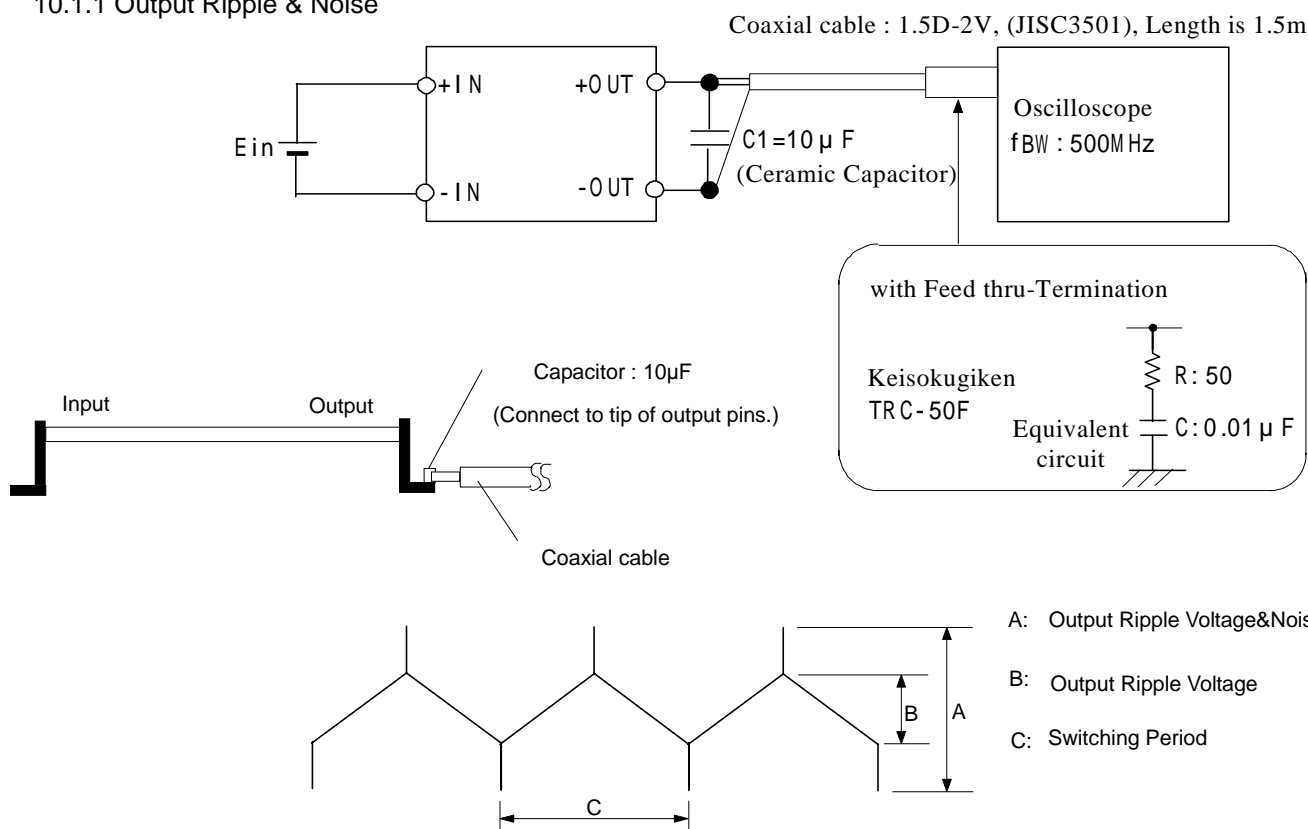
10.1.1 Output Ripple & Noise

Coaxial cable : 1.5D-2V, (JISC3501), Length is 1.5m

+IN

-IN

Ein

+OUT

-OUT

C1=10μF (Ceramic Capacitor)

Oscilloscope
fBW : 500MHz

with Feed thru-Termination

Keisokugiken
TRC-50F

R: 50

C: 0.01μF

Equivalent circuit

Input

Output

Capacitor : 10μF
(Connect to tip of output pins.)

Coaxial cable

A: Output Ripple Voltage&Nois

B: Output Ripple Voltage

C: Switching Period

B

A

C